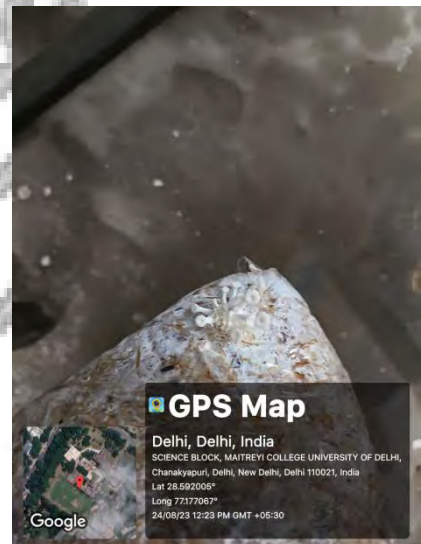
GPS Map

Delhi, Delhi, India

SCIENCE BLOCK, MAITREYI COLLEGE UNIVERSITY OF DELHI, Chanakyapuri, Delhi, New Delhi, Delhi 110021, India

Lat 28.592005°

Long 77.177067°

24/08/23 12:23 PM GMT +05:30

Google